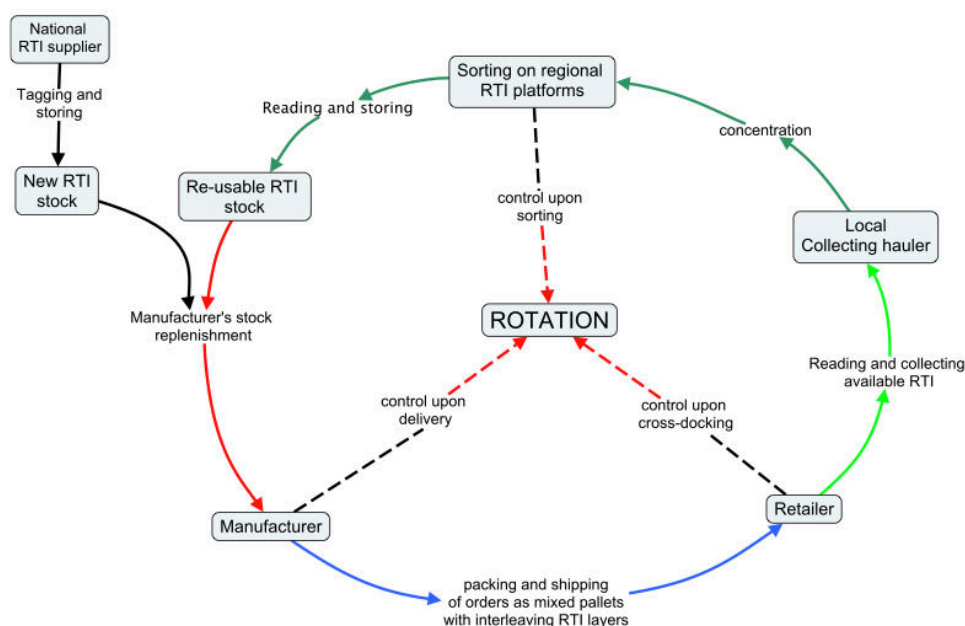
National RTI supplier

Tagging and storing

New RTI stock

Reading and storing

Sorting on regional RTI platforms

concentration

Re-usable RTI stock

control upon sorting

Local Collecting hauler

Manufacturer's stock replenishment

ROTATION

Reading and collecting available RTI

control upon delivery

control upon cross-docking

Manufacturer

Retailer

packing and shipping of orders as mixed pallets with interleaving RTI layers